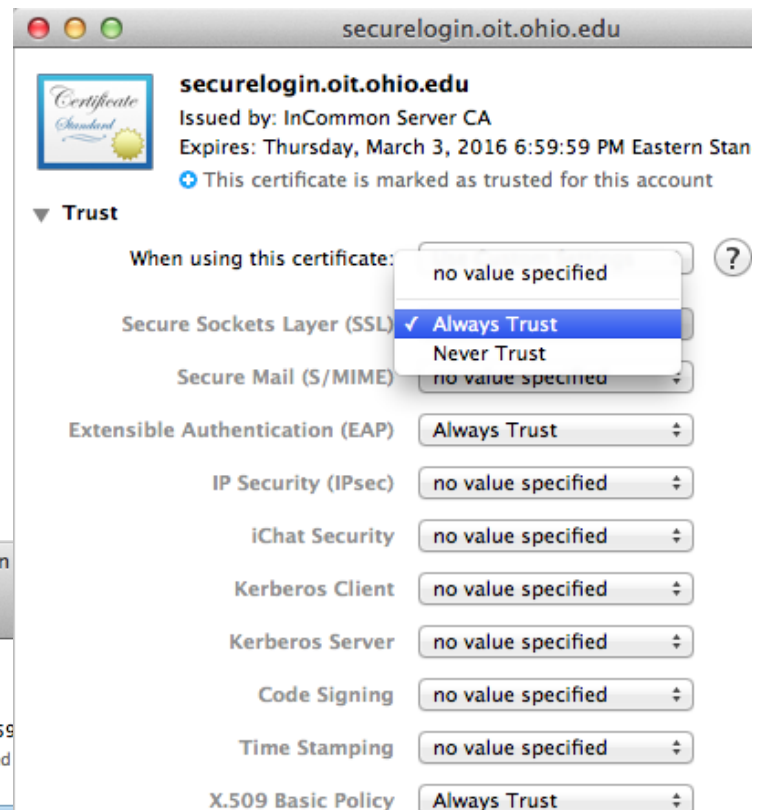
securelogin.oit.ohio.edu

Certificate Standard

securelogin.oit.ohio.edu
Issued by: InCommon Server CA
Expires: Thursday, March 3, 2016 6:59:59 PM Eastern Stan
This certificate is marked as trusted for this account

Trust

When using this certificate:
no value specified
✓ Always Trust
Never Trust
?

Secure Sockets Layer (SSL)
Secure Mail (S/MIME) no value specified
Extensible Authentication (EAP) Always Trust
IP Security (IPsec) no value specified
iChat Security no value specified
Kerberos Client no value specified
Kerberos Server no value specified
Code Signing no value specified
Time Stamping no value specified
X.509 Basic Policy Always Trust

n
59
d